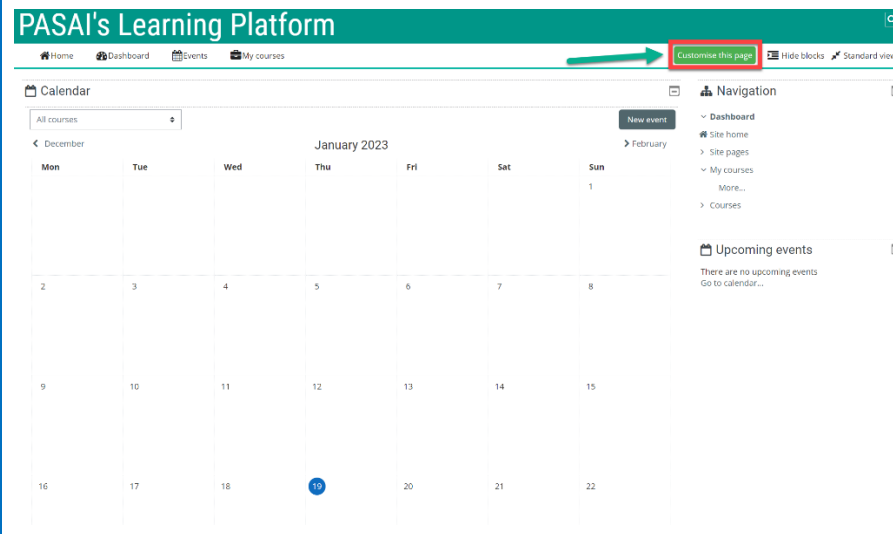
PASAI's Learning Platform

Home Dashboard Events My courses

Customise this page Hide blocks Standard view

Calendar

All courses

New event

December January 2023 February

| Mon | Tue | Wed | Thu | Fri | Sat | Sun |
|---|---|---|---|---|---|---|
| | | | | | | 1 |
| 2 | 3 | 4 | 5 | 6 | 7 | 8 |
| 9 | 10 | 11 | 12 | 13 | 14 | 15 |
| 16 | 17 | 18 | 19 | 20 | 21 | 22 |

Navigation

Dashboard
Site home
Site pages
My courses
More...
Courses

Upcoming events

There are no upcoming events
Go to calendar...